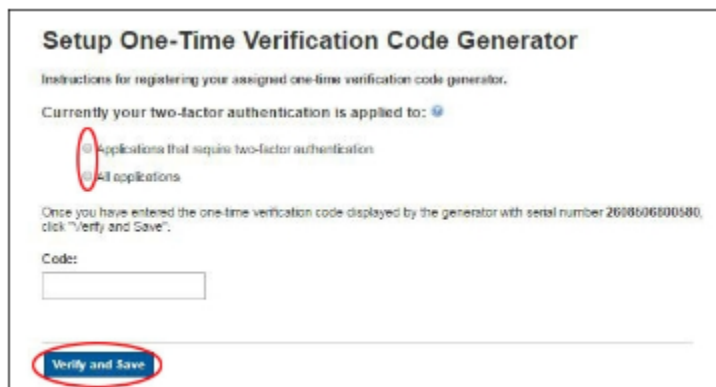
Setup One-Time Verification Code Generator

Instructions for registering your assigned one-time verification code generator.

Currently your two-factor authentication is applied to:

Applications that require two-factor authentication

All applications

Once you have entered the one-time verification code displayed by the generator with serial number 2608606800580, click "Verify and Save".

Code:

Verify and Save